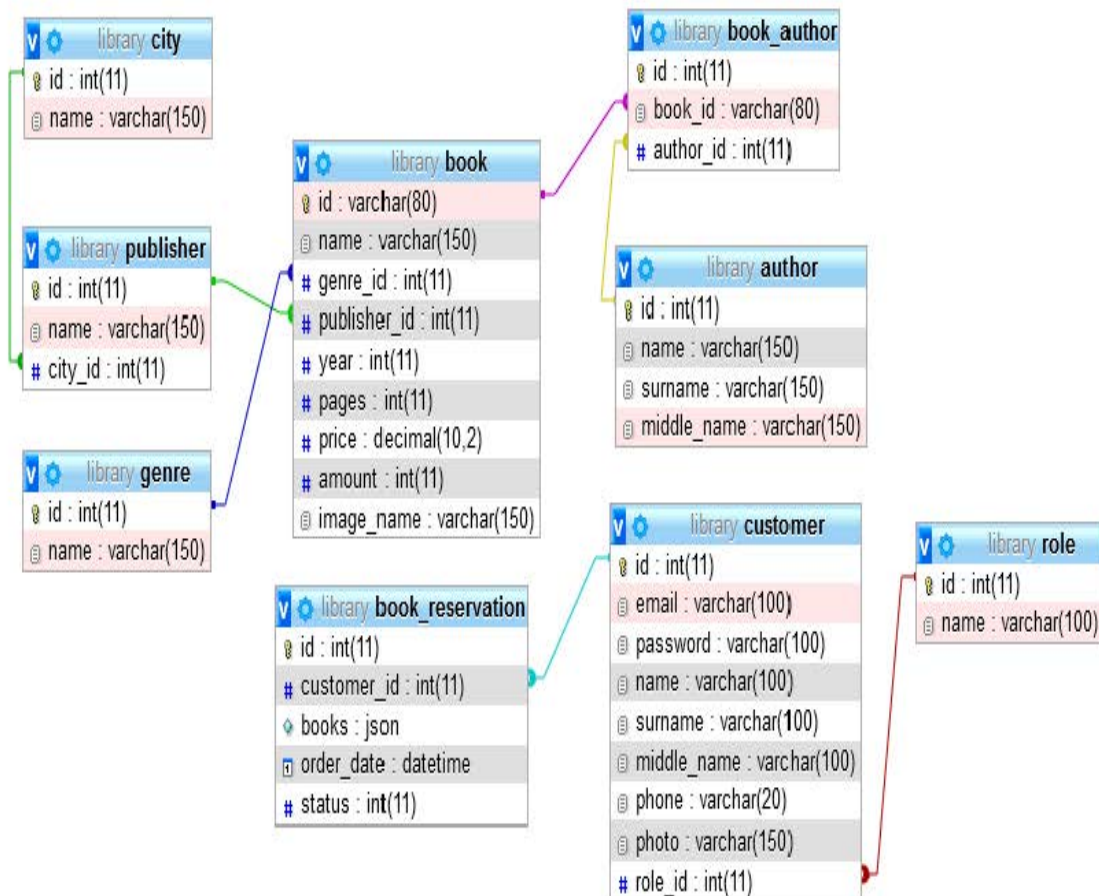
library city
id : int(11)
name : varchar(150)

library publisher
id : int(11)
name : varchar(150)
# city_id : int(11)

library genre
id : int(11)
name : varchar(150)

library book
id : varchar(80)
name : varchar(150)
# genre_id : int(11)
# publisher_id : int(11)
# year : int(11)
# pages : int(11)
# price : decimal(10,2)
# amount : int(11)
image_name : varchar(150)

library book_author
id : int(11)
book_id : varchar(80)
# author_id : int(11)

library author
id : int(11)
name : varchar(150)
surname : varchar(150)
middle_name : varchar(150)

library book_reservation
id : int(11)
# customer_id : int(11)
books : json
order_date : datetime
# status : int(11)

library customer
id : int(11)
email : varchar(100)
password : varchar(100)
name : varchar(100)
surname : varchar(100)
middle_name : varchar(100)
phone : varchar(20)
photo : varchar(150)
# role_id : int(11)

library role
id : int(11)
name : varchar(100)